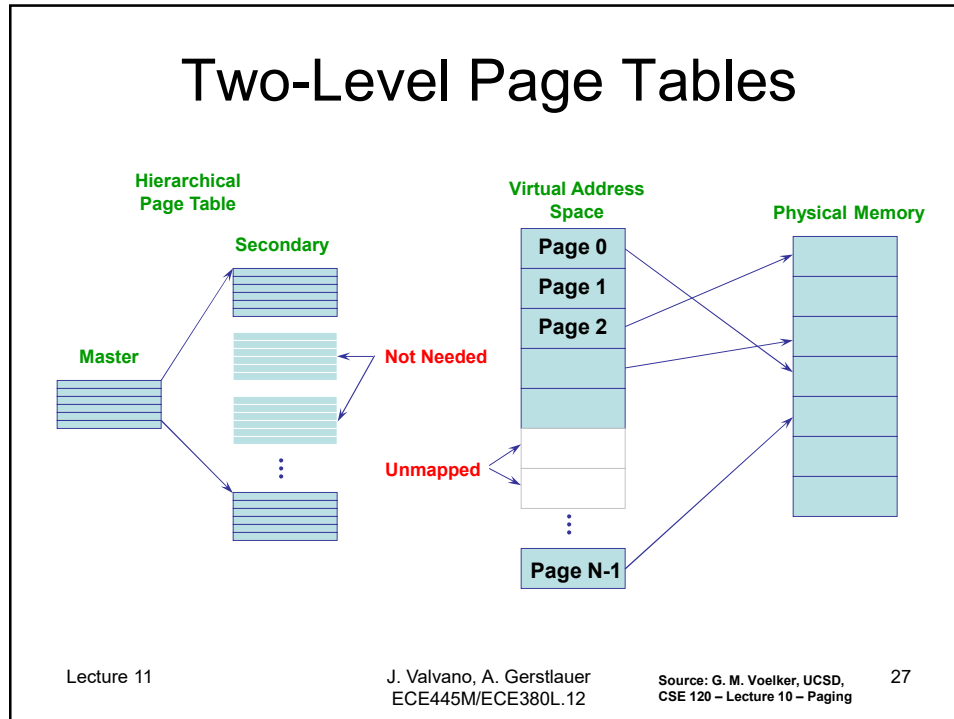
Two-Level Page Tables

Hierarchical Page Table

Secondary

Master

Not Needed

Unmapped

Virtual Address Space

Page 0

Page 1

Page 2

Page N-1

Physical Memory

Lecture 11

J. Valvano, A. Gerstlauer
ECE445M/ECE380L.12

Source: G. M. Voelker, UCSD, CSE 120 – Lecture 10 – Paging

27